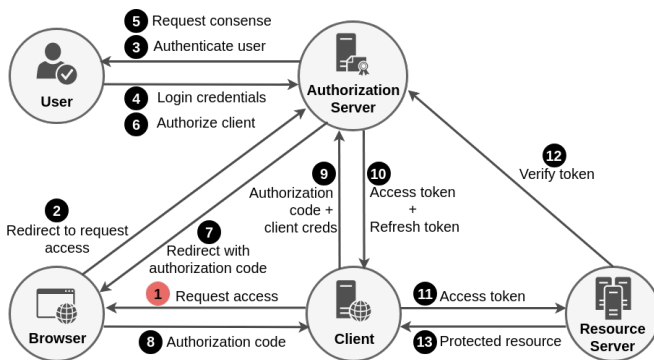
5 Request consense
3 Authenticate user
User
Authorization Server
4 Login credentials
6 Authorize client
12 Verify token
9 Authorization code + client creds
10 Access token + Refresh token
2 Redirect to request access
7 Redirect with authorization code
1 Request access
11 Access token
Browser
Client
Resource Server
8 Authorization code
13 Protected resource